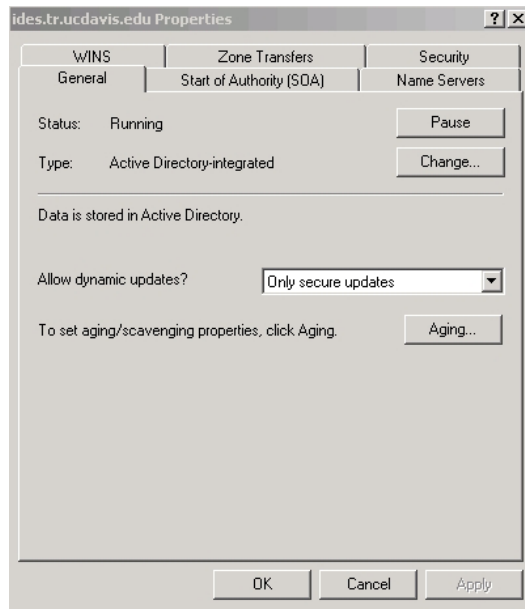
ides.tr.ucdavis.edu Properties

?

WINS
Zone Transfers
Security
General
Start of Authority (SOA)
Name Servers

Status: Running
Pause

Type: Active Directory-integrated
Change...

Data is stored in Active Directory.

Allow dynamic updates?
Only secure updates

To set aging/scavenging properties, click Aging.
Aging...

OK
Cancel
Apply